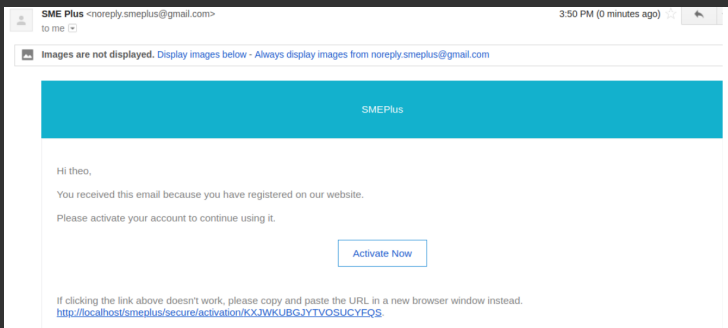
SME Plus <noreply.smeplus@gmail.com>
to me

3:50 PM (0 minutes ago)

Images are not displayed. Display images below - Always display images from noreply.smeplus@gmail.com

SMEPlus

Hi theo,

You received this email because you have registered on our website.

Please activate your account to continue using it.

Activate Now

If clicking the link above doesn't work, please copy and paste the URL in a new browser window instead.
http://localhost/smeplus/secure/activation/KXJWKUBGJYTVOSUCYFQS.